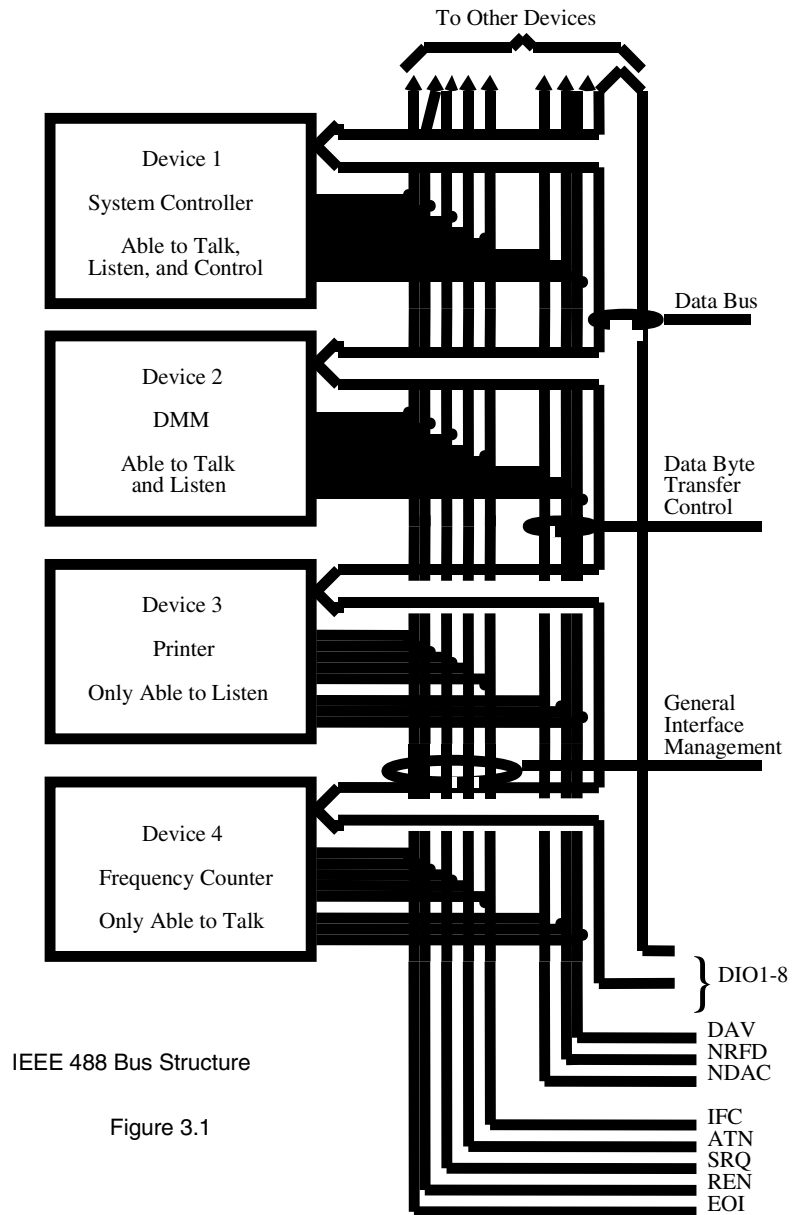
To Other Devices

Device 1

System Controller

Able to Talk, Listen, and Control

Data Bus

Device 2

DMM

Able to Talk and Listen

Data Byte Transfer Control

Device 3

Printer

Only Able to Listen

General Interface Management

Device 4

Frequency Counter

Only Able to Talk

DIO1-8

DAV
NRFD
NDAC

IFC
ATN
SRQ
REN
EOI

IEEE 488 Bus Structure

Figure 3.1